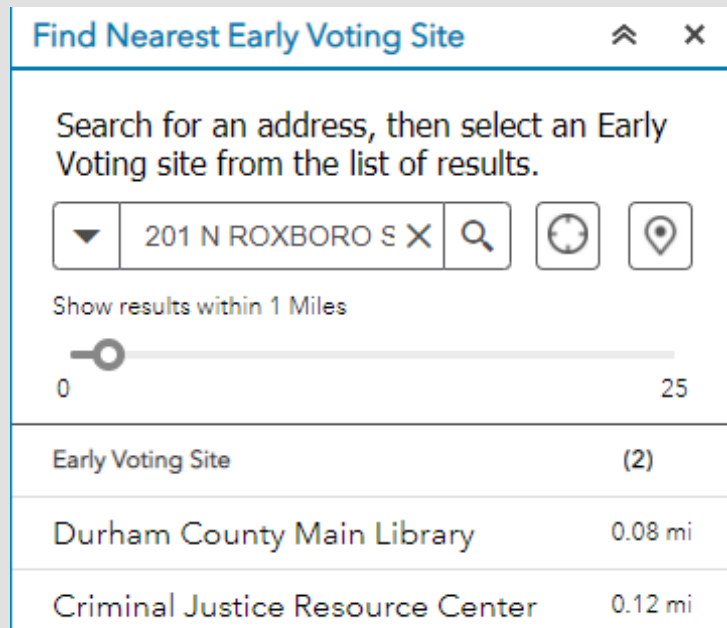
Find Nearest Early Voting Site

Search for an address, then select an Early Voting site from the list of results.

201 N ROXBORO S

Show results within 1 Miles

0

25

Early Voting Site (2)

Durham County Main Library 0.08 mi

Criminal Justice Resource Center 0.12 mi